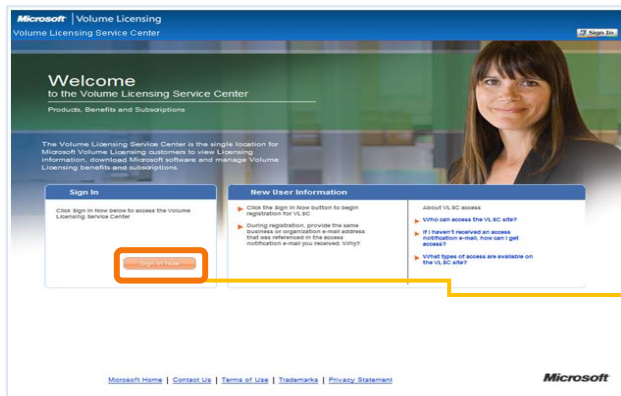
Microsoft | Volume Licensing

Volume Licensing Service Center

Sign In

Welcome
to the Volume Licensing Service Center

Products, Benefits and Subscriptions

The Volume Licensing Service Center is the single location for Microsoft Volume Licensing customers to view Licensing information, download Microsoft software and manage Volume Licensing benefits and subscriptions.

Sign In

Click Sign In Now below to access the Volume Licensing Service Center

Sign In Now

New User Information

Click the Sign In Now button to begin registration for VLSC

During registration, provide the same business or organization e-mail address that was referenced in the access notification e-mail you received. Why?

About VLSC access

Who can access the VLSC site?

If I haven't received an access notification e-mail, how can I get access?

What types of access are available on the VLSC site?

Microsoft Home | Contact Us | Terms of Use | Trademarks | Privacy Statement

Microsoft